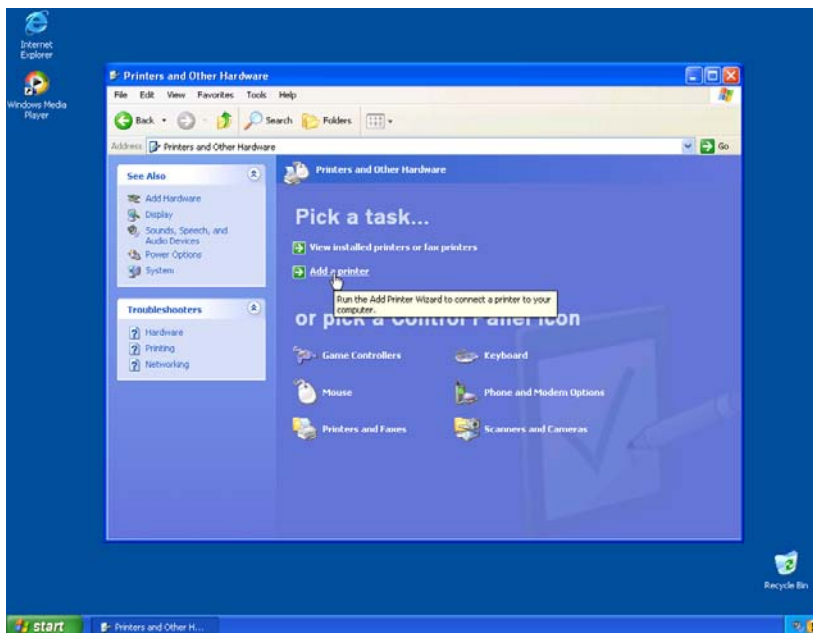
Internet Explorer

Windows Media Player

Printers and Other Hardware

File Edit View Favorites Tools Help

Back Search Folders

Address Printers and Other Hardware Go

See Also

Add Hardware
Display
Sounds, Speech, and Audio Devices
Power Options
System

Troubleshooters

Hardware
Printing
Networking

Printers and Other Hardware

Pick a task...

View installed printers or fax printers

Add a printer

Run the Add Printer Wizard to connect a printer to your computer.

or pick a Control Panel icon

Game Controllers
Keyboard
Mouse
Phone and Modem Options
Printers and Faxes
Scanners and Cameras

Recycle Bin

start

Printers and Other H...